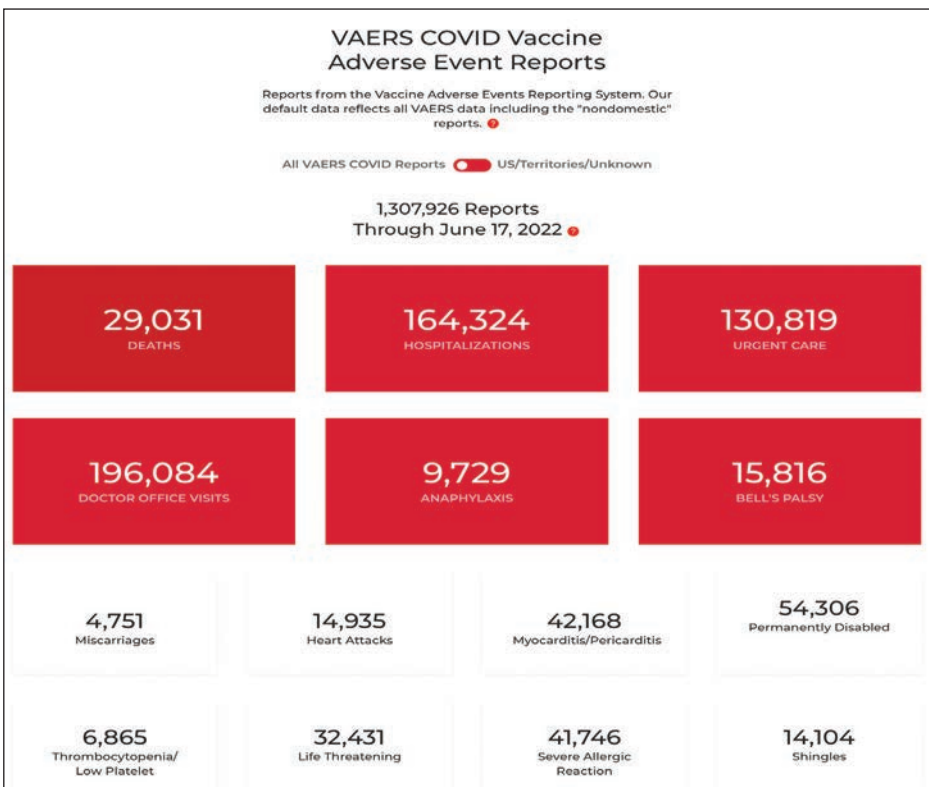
VAERS COVID Vaccine Adverse Event Reports

Reports from the Vaccine Adverse Events Reporting System. Our default data reflects all VAERS data including the "nondomestic" reports.

All VAERS COVID Reports US/Territories/Unknown

1,307,926 Reports
Through June 17, 2022

29,031
DEATHS

164,324
HOSPITALIZATIONS

130,819
URGENT CARE

196,084
DOCTOR OFFICE VISITS

9,729
ANAPHYLAXIS

15,816
BELL'S PALSY

4,751
Miscarriages

14,935
Heart Attacks

42,168
Myocarditis/Pericarditis

54,306
Permanently Disabled

6,865
Thrombocytopenia/ Low Platelet

32,431
Life Threatening

41,746
Severe Allergic Reaction

14,104
Shingles